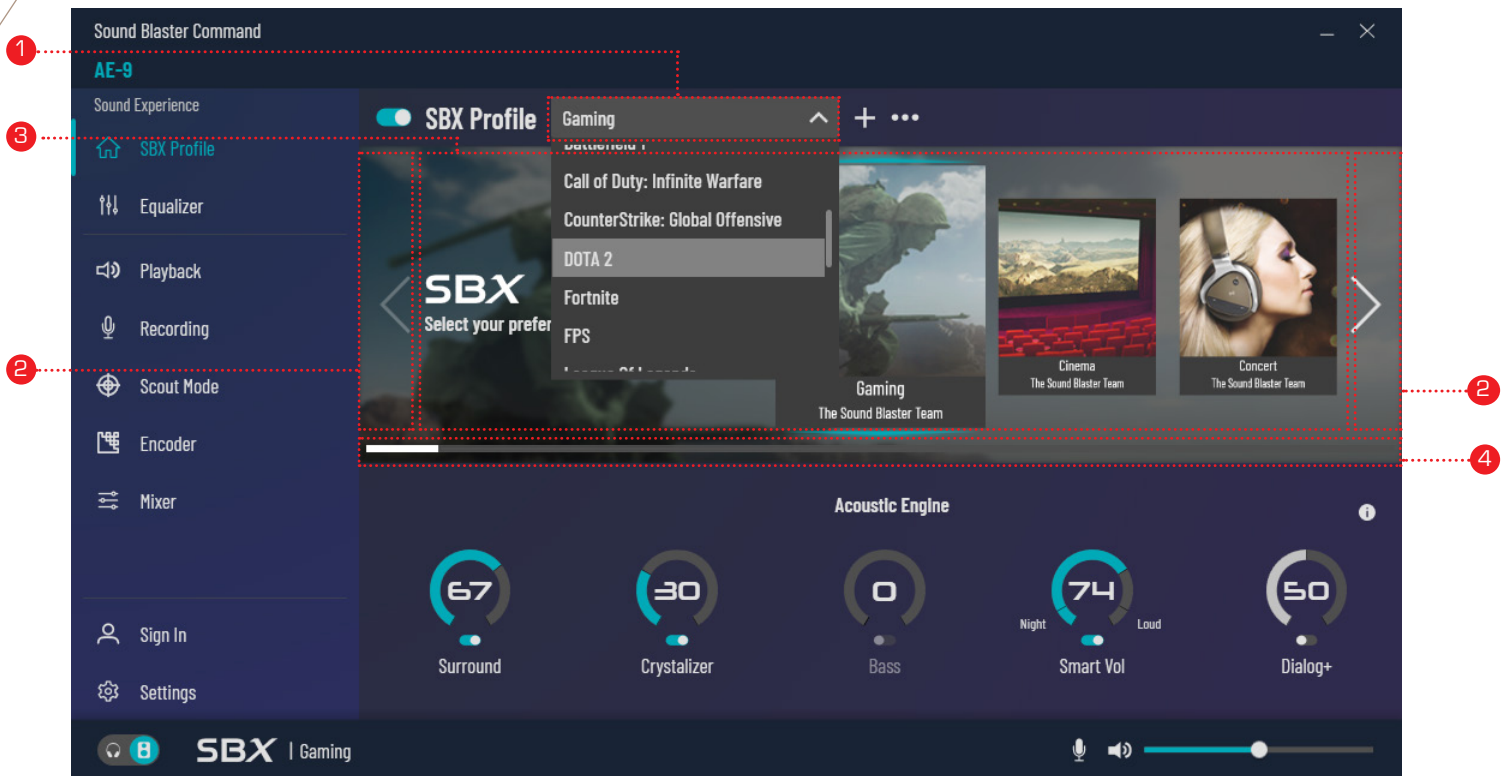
Sound Blaster Command
AE-9
Sound Experience
SBX Profile
Equalizer
Playback
Recording
Scout Mode
Encoder
Mixer
Sign In
Settings

1
2
3
2
4

SBX Profile
Gaming
+ •••
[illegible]
Call of Duty: Infinite Warfare
CounterStrike: Global Offensive
DOTA 2
Fortnite
FPS
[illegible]

SBX
Select your prefer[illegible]

Gaming
The Sound Blaster Team
Cinema
The Sound Blaster Team
Concert
The Sound Blaster Team

Acoustic Engine
67
Surround
30
Crystalizer
0
Bass
74
Night
Loud
Smart Vol
50
Dialog+

SBX | Gaming